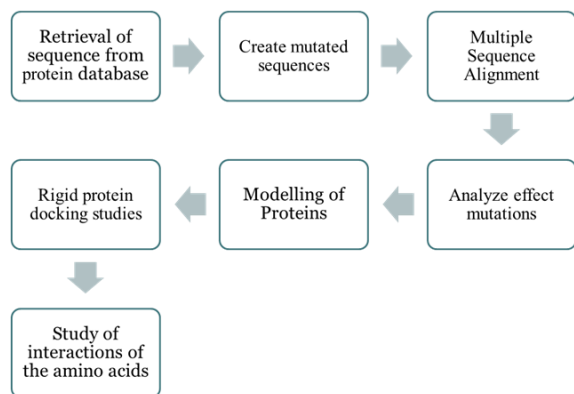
Retrieval of sequence from protein database

Create mutated sequences

Multiple Sequence Alignment

Analyze effect mutations

Modelling of Proteins

Rigid protein docking studies

Study of interactions of the amino acids